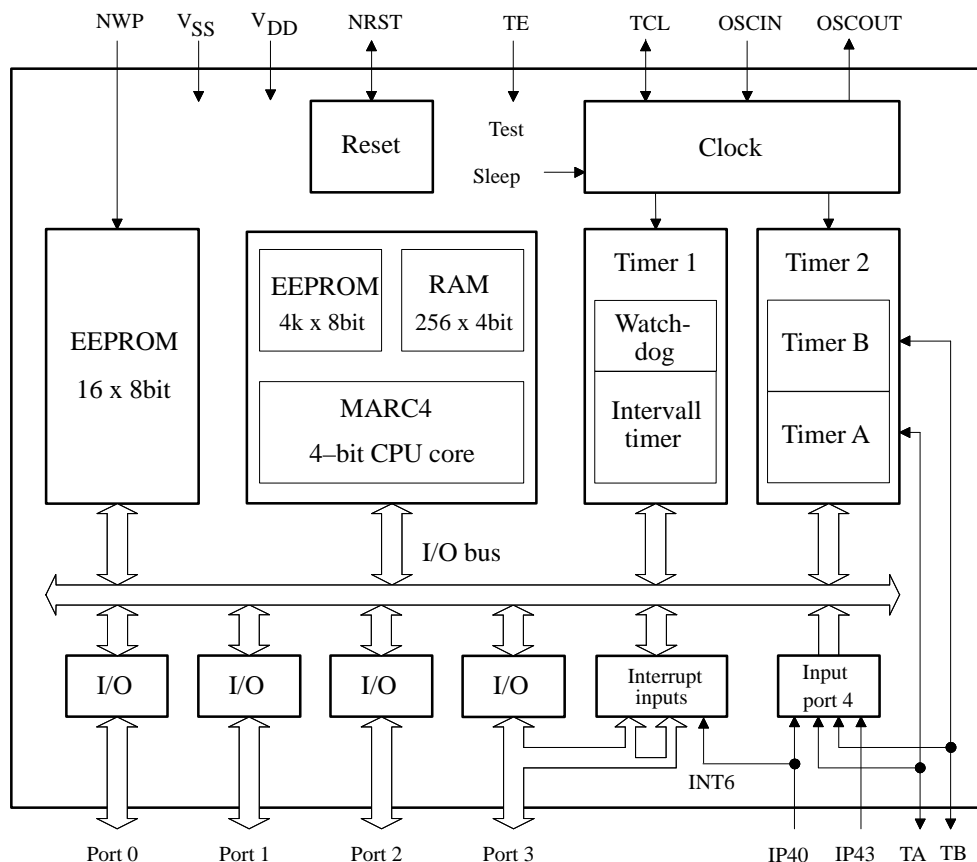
NWP $V_{SS}$ $V_{DD}$ NRST TE TCL OSCIN OSCOUT

Reset

Test

Sleep

Clock

EEPROM
16 x 8bit

EEPROM
4k x 8bit

RAM
256 x 4bit

MARC4
4–bit CPU core

Timer 1

Watch-dog

Intervall timer

Timer 2

Timer B

Timer A

I/O bus

I/O

I/O

I/O

I/O

Interrupt inputs

Input port 4

INT6

Port 0 Port 1 Port 2 Port 3 IP40 IP43 TA TB